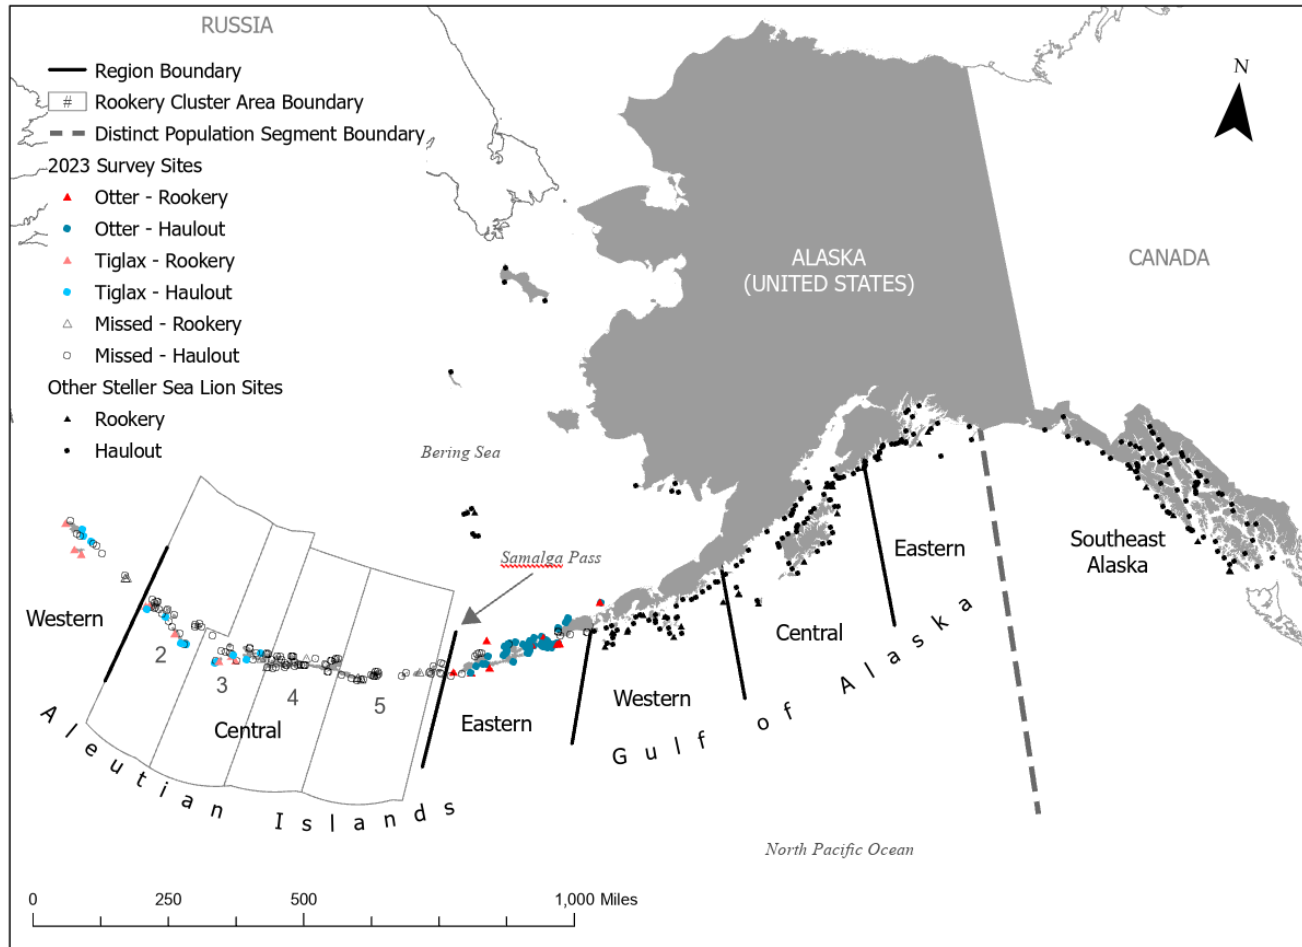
RUSSIA

Region Boundary
# Rookery Cluster Area Boundary
Distinct Population Segment Boundary
2023 Survey Sites
Otter - Rookery
Otter - Haulout
Tiglax - Rookery
Tiglax - Haulout
Missed - Rookery
Missed - Haulout
Other Steller Sea Lion Sites
Rookery
Haulout

N

ALASKA
(UNITED STATES)

CANADA

Bering Sea

Samalga Pass

Western
2
3
4
5
Central
Eastern
Western
Central
Eastern
Southeast Alaska

Aleutian Islands

Gulf of Alaska

North Pacific Ocean

0 250 500 1,000 Miles